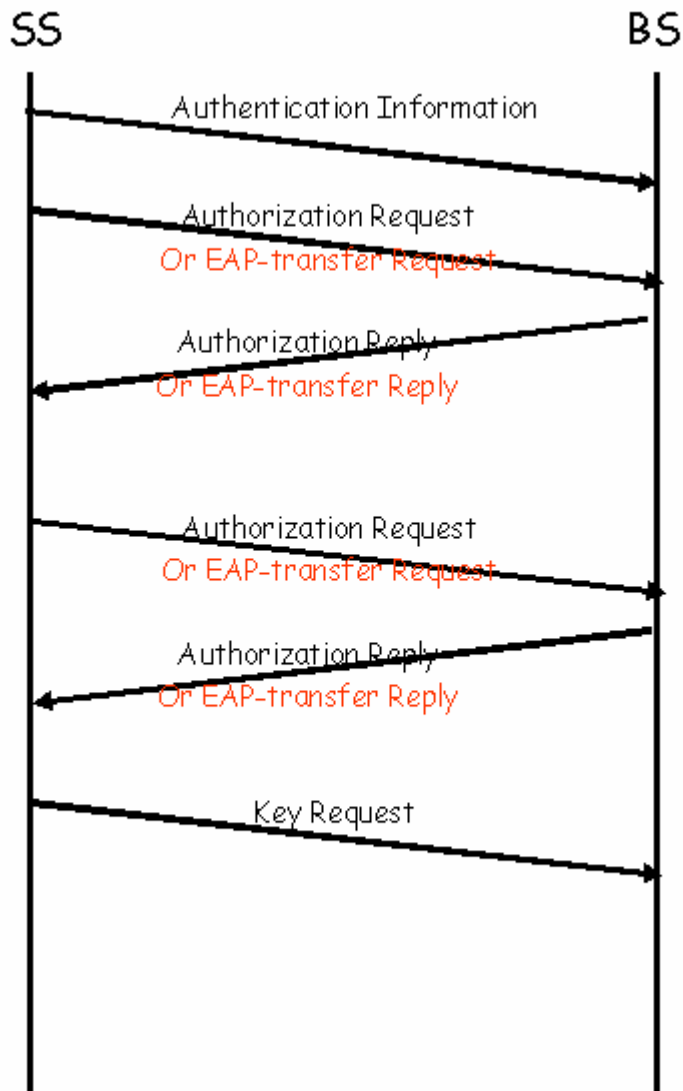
SS

BS

Authentication Information

Authorization Request
Or EAP-transfer Request

Authorization Reply
Or EAP-transfer Reply

Authorization Request
Or EAP-transfer Request

Authorization Reply
Or EAP-transfer Reply

Key Request